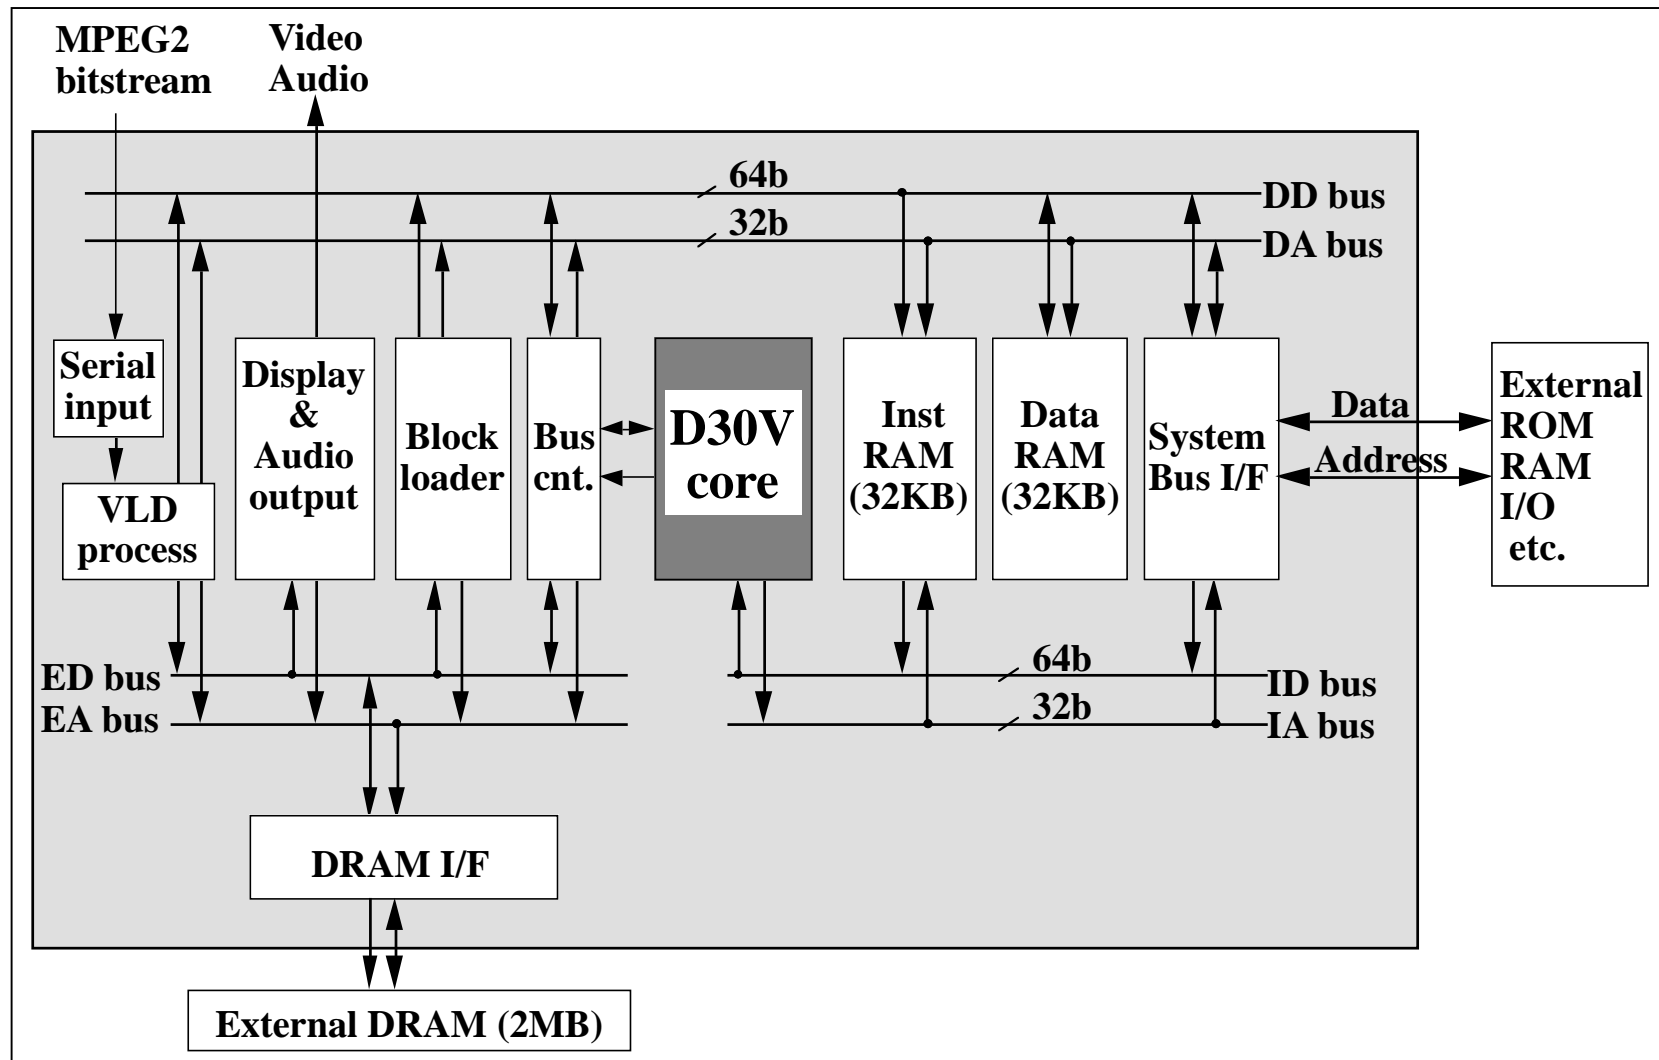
MPEG2 bitstream

Video Audio

64b

DD bus

32b

DA bus

Serial input

VLD process

Display & Audio output

Block loader

Bus cnt.

D30V core

Inst RAM (32KB)

Data RAM (32KB)

System Bus I/F

Data

Address

External ROM RAM I/O etc.

ED bus

EA bus

64b

ID bus

32b

IA bus

DRAM I/F

External DRAM (2MB)